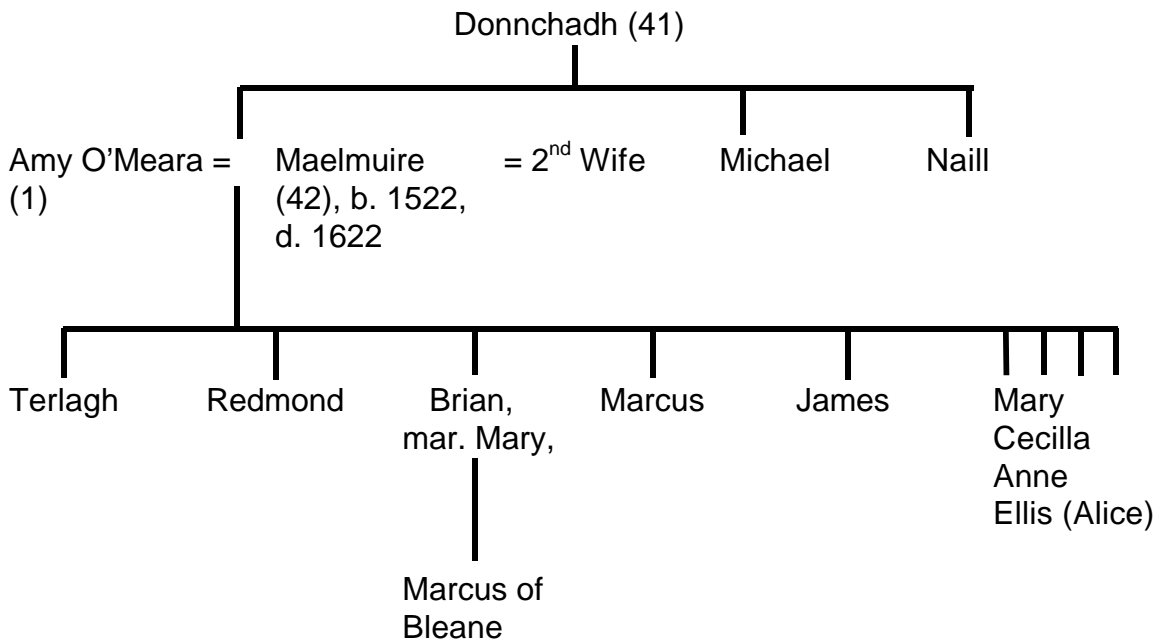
Donnchadh (41)

Amy O'Meara = (1)

Maelmuire (42), b. 1522, d. 1622

= 2$^{nd}$ Wife

Michael

Naill

Terlagh

Redmond

Brian, mar. Mary,

Marcus of Bleane

Marcus

James

Mary
Cecilla
Anne
Ellis (Alice)